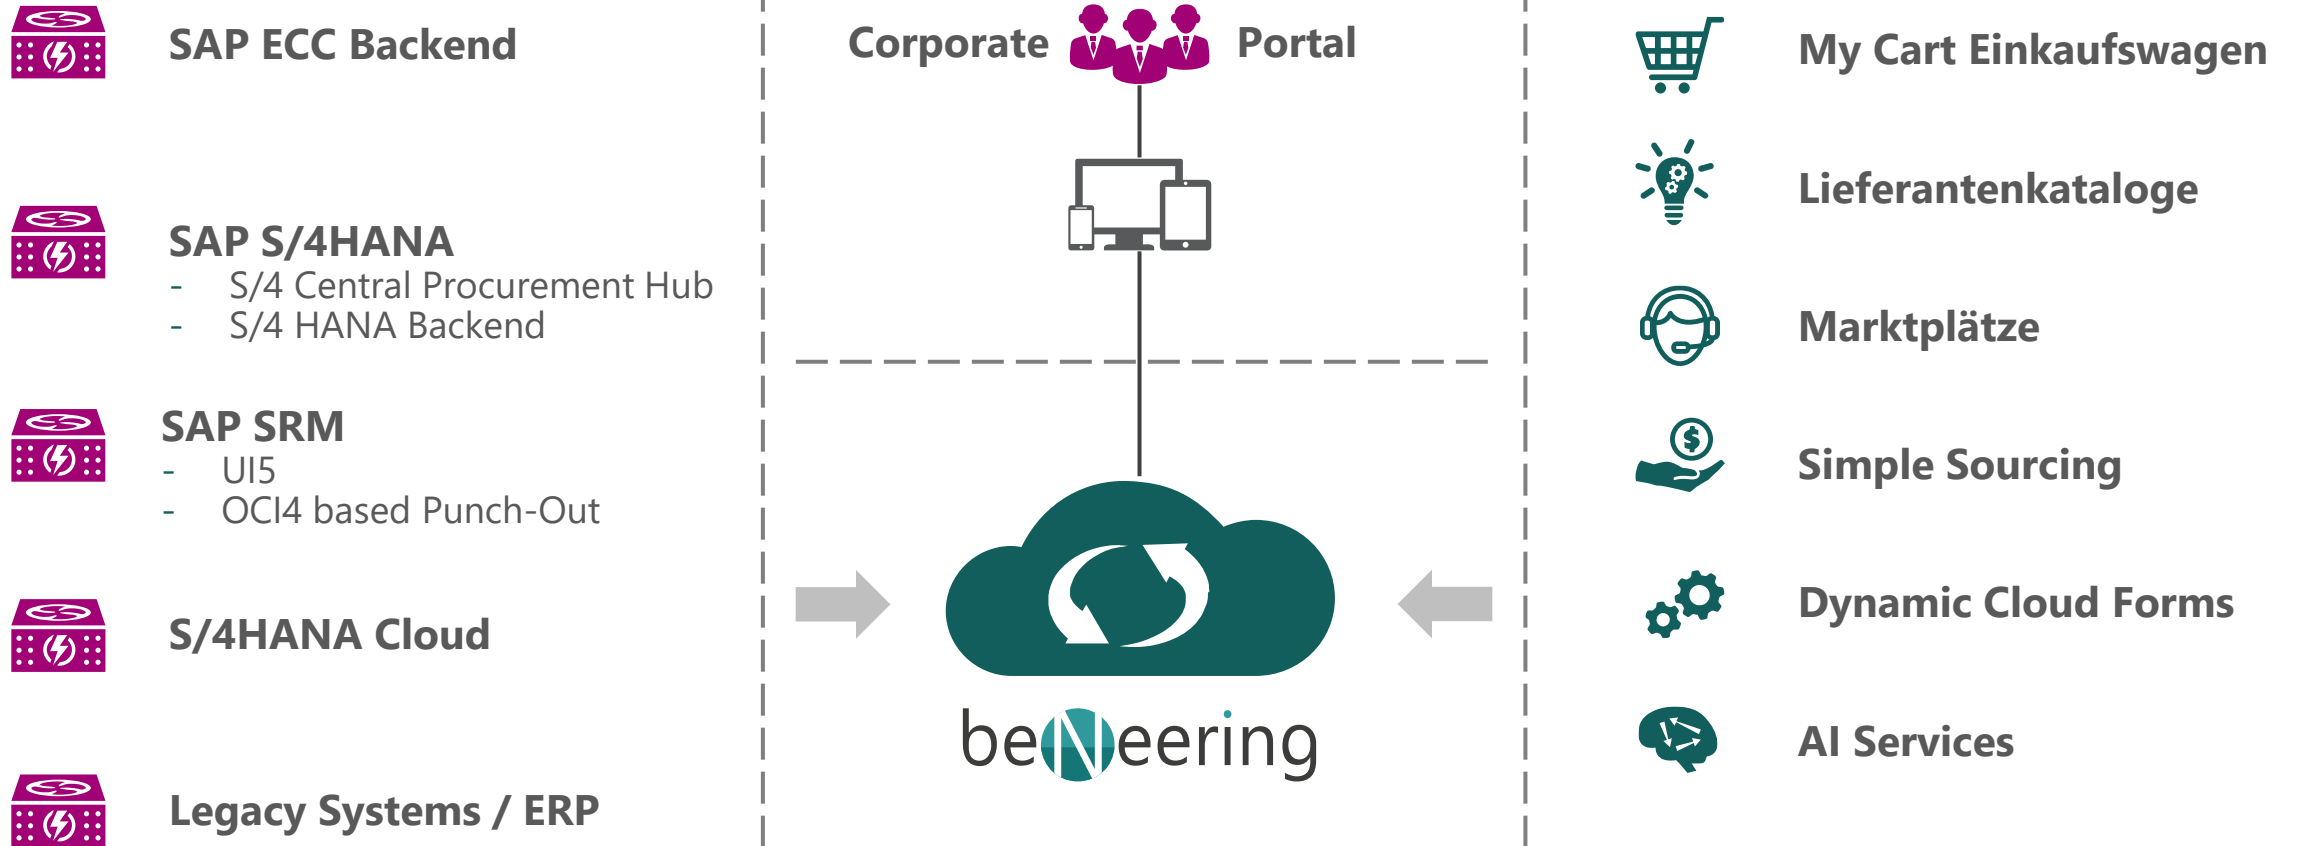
SAP ECC Backend

SAP S/4HANA
- S/4 Central Procurement Hub
- S/4 HANA Backend

SAP SRM
- UI5
- OCI4 based Punch-Out

S/4HANA Cloud

Legacy Systems / ERP

Corporate Portal

beNeering

My Cart Einkaufswagen

Lieferantenkataloge

Marktplätze

Simple Sourcing

Dynamic Cloud Forms

AI Services